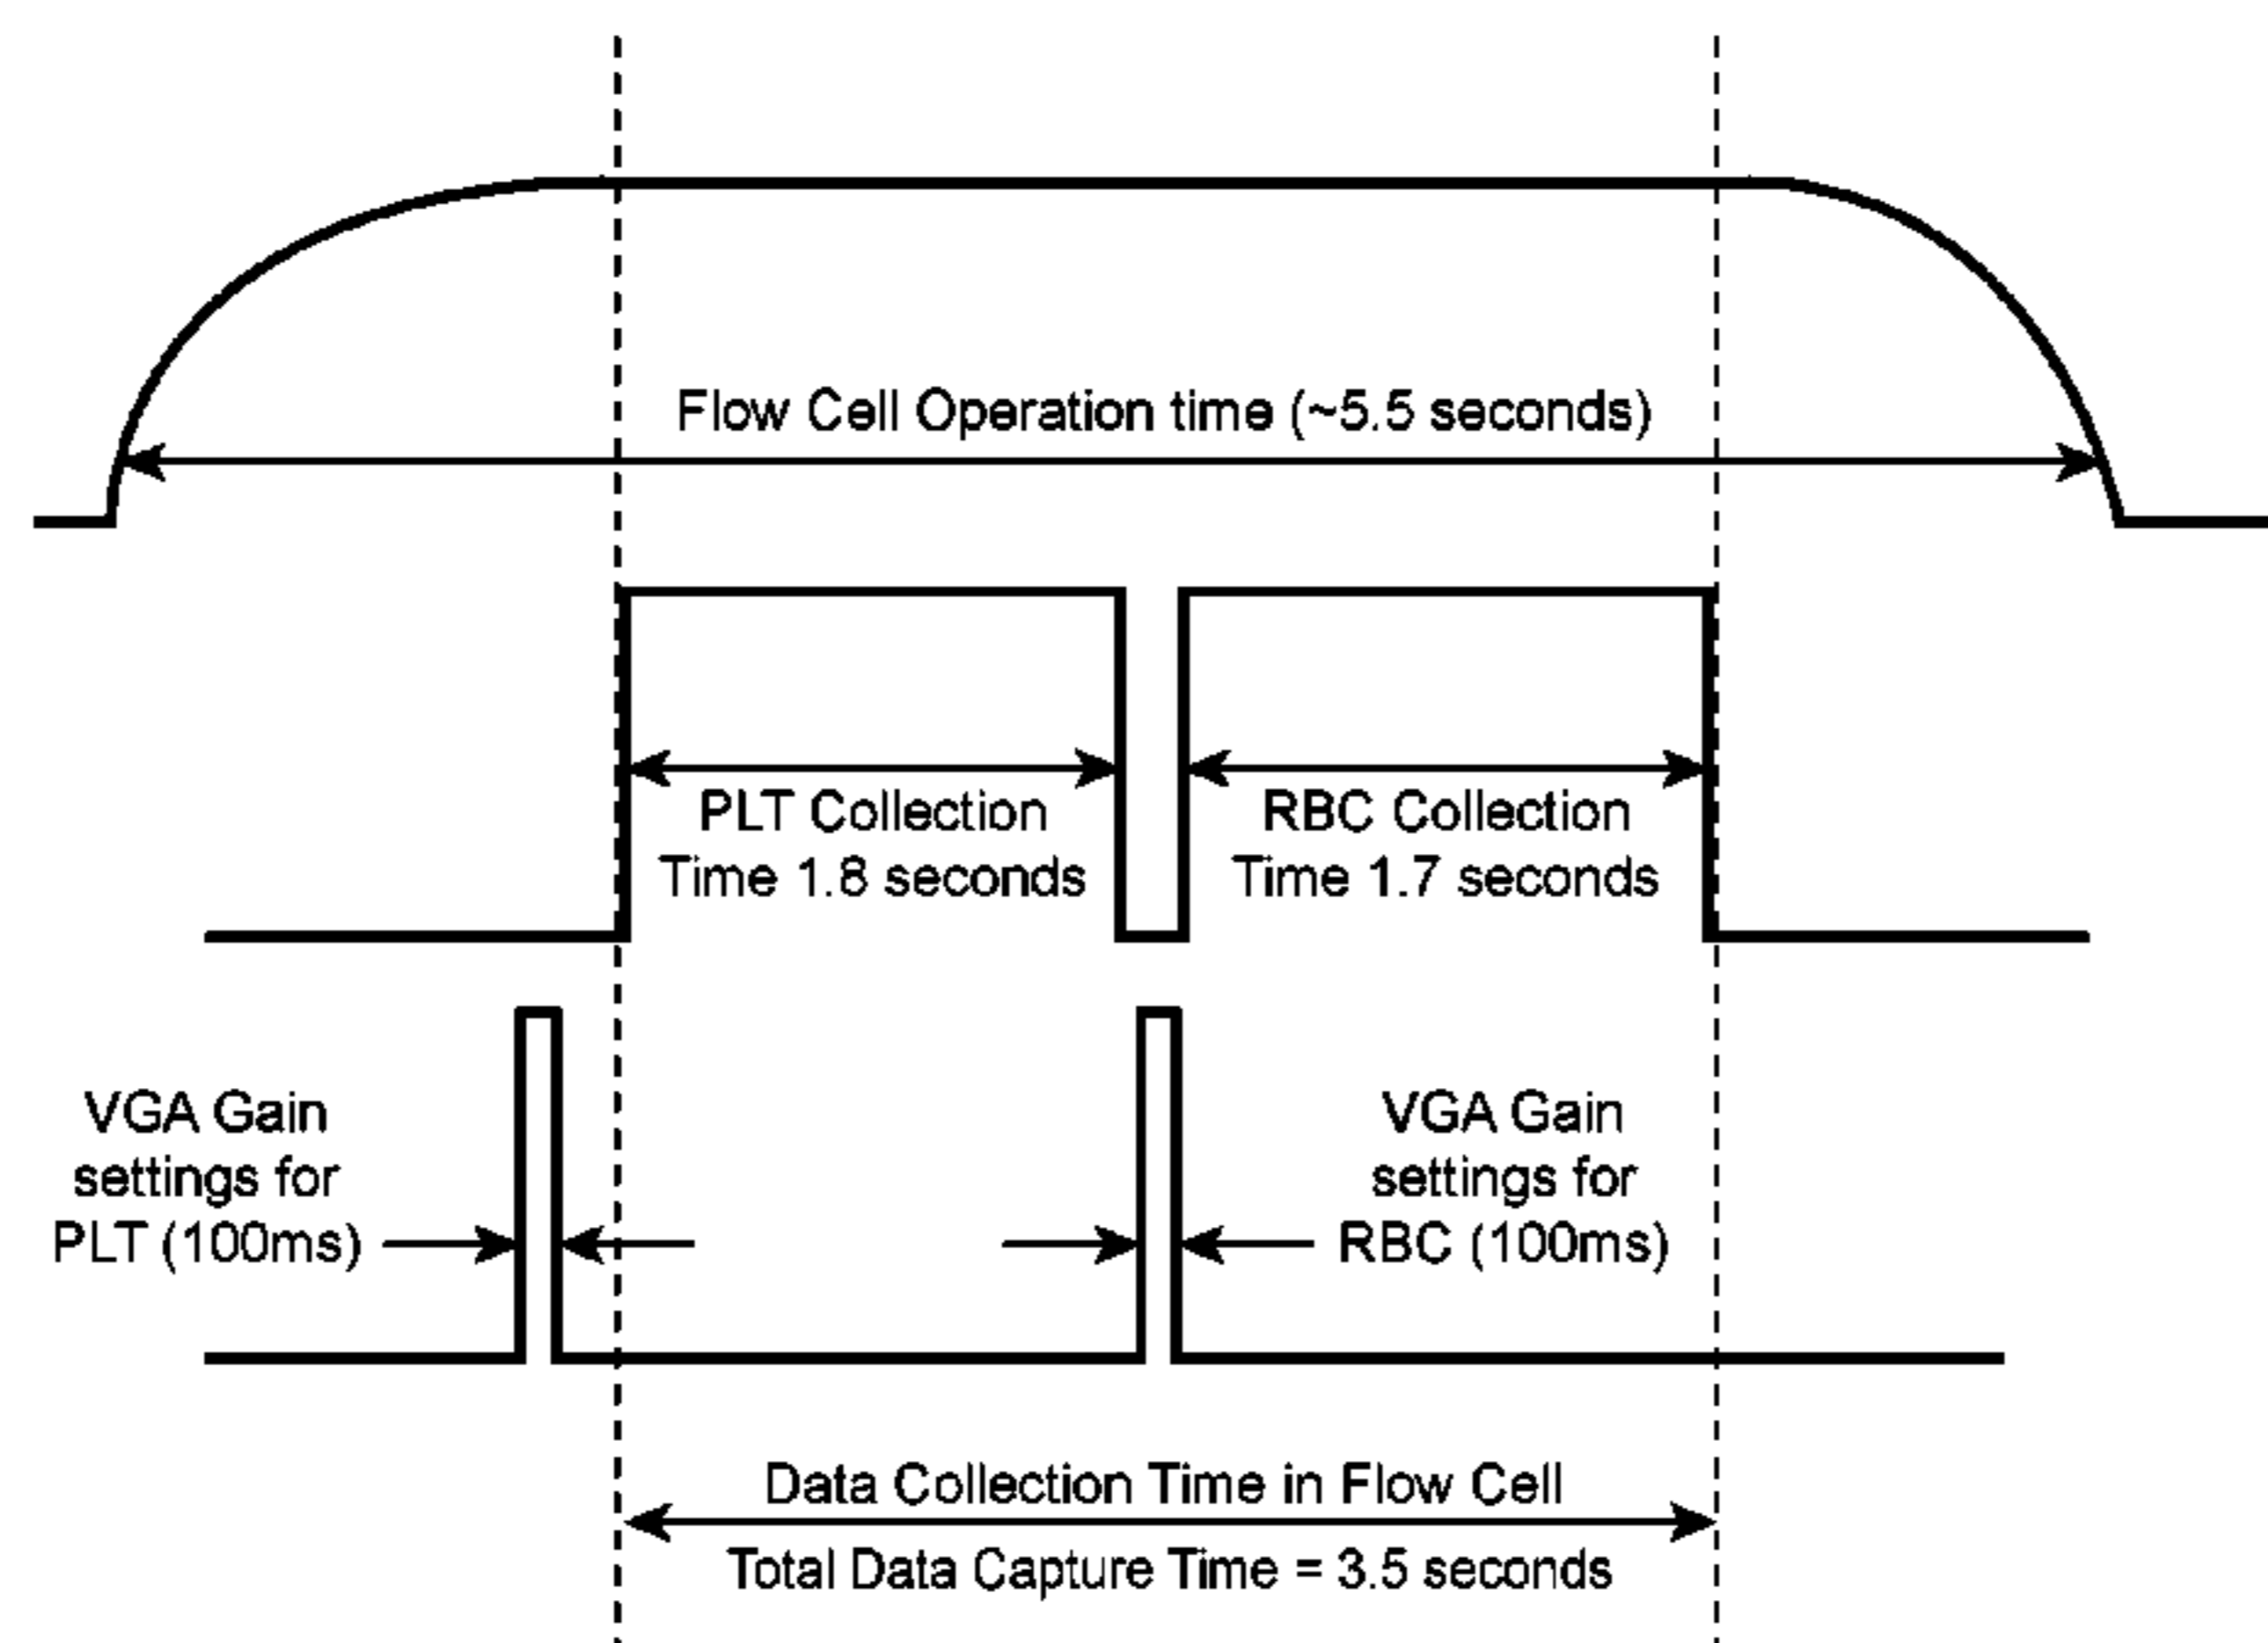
Flow Cell Operation time (~5.5 seconds)

PLT Collection Time 1.8 seconds

RBC Collection Time 1.7 seconds

VGA Gain settings for PLT (100ms)

VGA Gain settings for RBC (100ms)

Data Collection Time in Flow Cell

Total Data Capture Time = 3.5 seconds